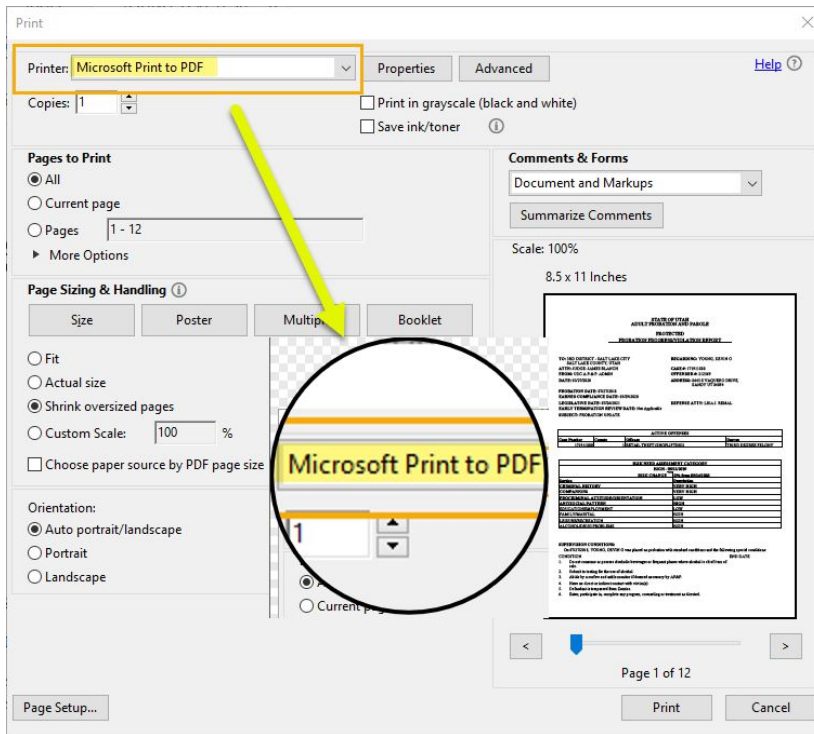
Print

Printer: Microsoft Print to PDF

Properties

Advanced

Help

Copies: 1

Print in grayscale (black and white)

Save ink/toner

Pages to Print

All

Current page

Pages 1 - 12

More Options

Page Sizing & Handling

Size

Poster

Multip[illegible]

Booklet

Fit

Actual size

Shrink oversized pages

Custom Scale: 100 %

Choose paper source by PDF page size

Orientation:

Auto portrait/landscape

Portrait

Landscape

Microsoft Print to PDF

1

Current pa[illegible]

Comments & Forms

Document and Markups

Summarize Comments

Scale: 100%

8.5 x 11 Inches

STATE OF UTAH
ADULT PROBATION AND PAROLE
PROTECTED
PROBATION PROGRESS/VIOLATION REPORT

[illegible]

<

>

Page 1 of 12

Page Setup...

Print

Cancel